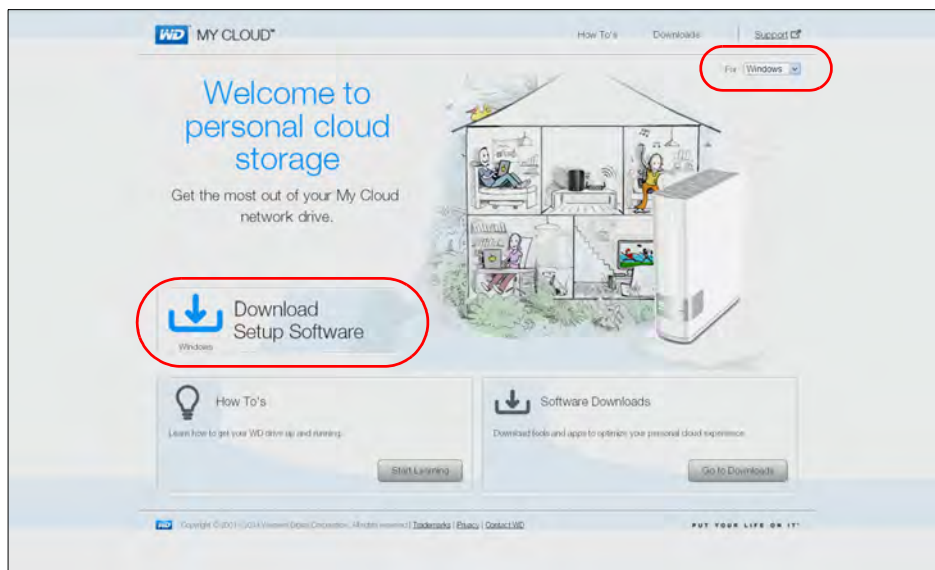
WD MY CLOUD™

How To's Downloads Support

For Windows

Welcome to personal cloud storage

Get the most out of your My Cloud network drive.

Download Setup Software

Windows

How To's

Learn how to get your WD drive up and running.

Start Learning

Software Downloads

Download tools and apps to optimize your personal cloud experience.

Go to Downloads

WD Copyright © 2001-2014 Western Digital Corporation. All rights reserved | Trademarks | Privacy | Contact WD

PUT YOUR LIFE ON IT™